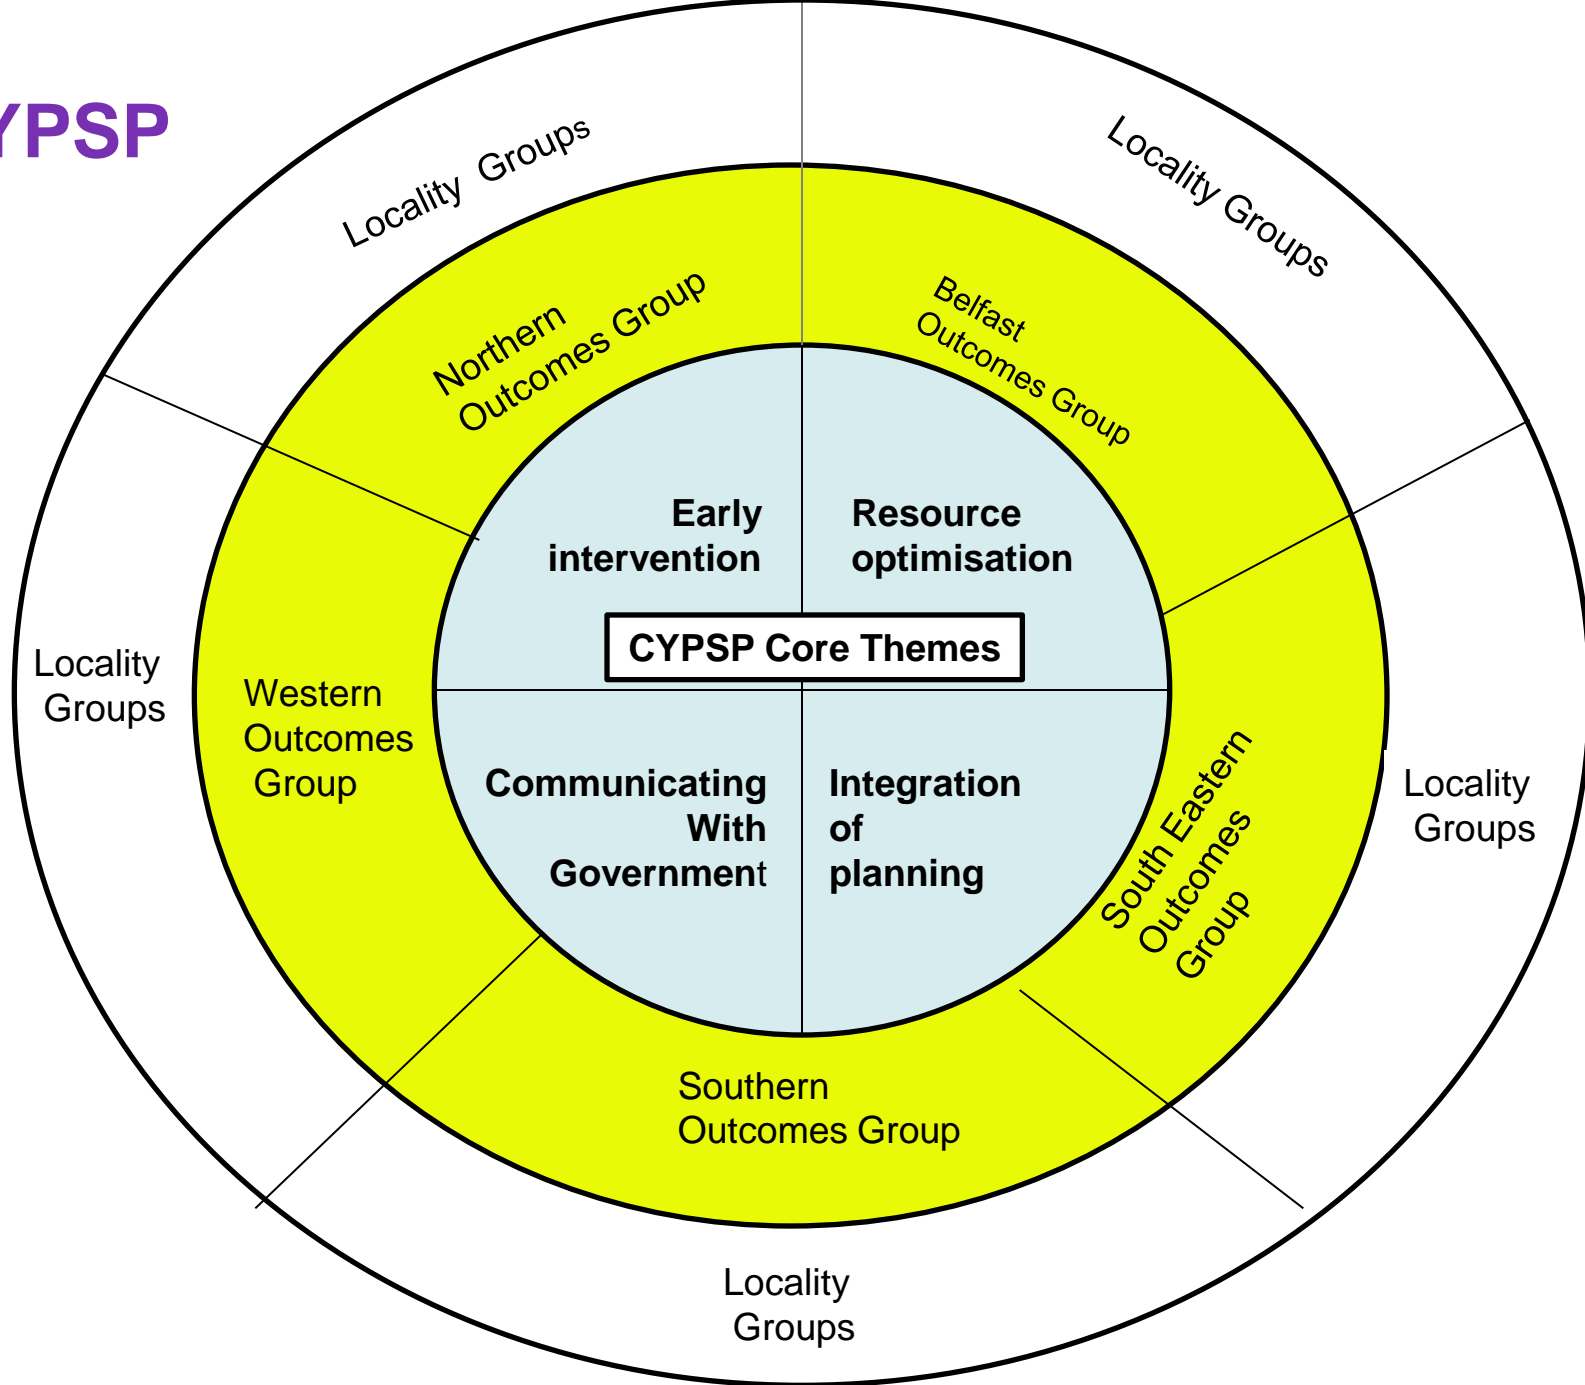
YPSP

Locality Groups

Locality Groups

Northern Outcomes Group

Belfast Outcomes Group

Early intervention

Resource optimisation

CYPSP Core Themes

Locality Groups

Western Outcomes Group

Communicating With Government

Integration of planning

South Eastern Outcomes Group

Locality Groups

Southern Outcomes Group

Locality Groups